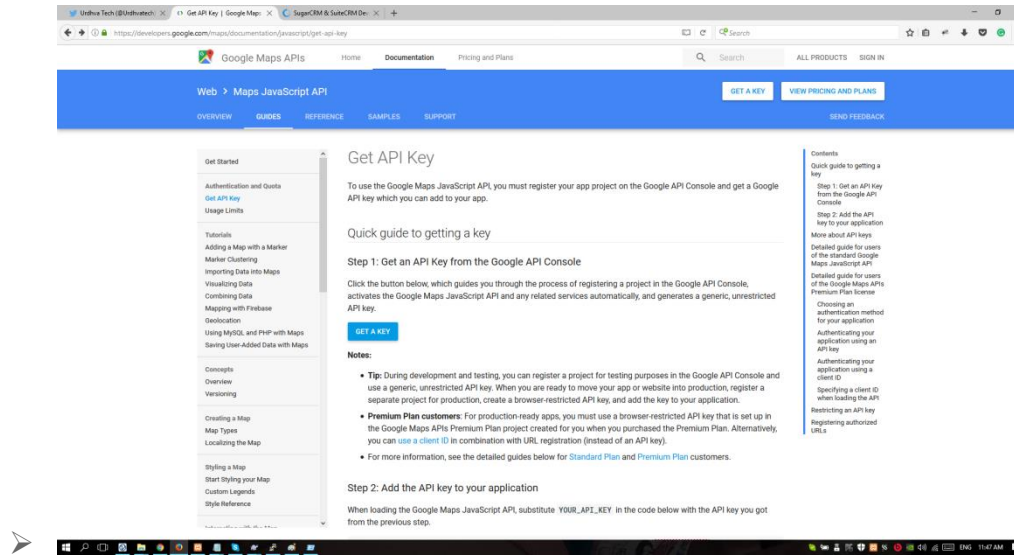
Urdhva Tech (@Urdhvatech) × Get API Key | Google Maps × SugarCRM & SuiteCRM Dev × +

https://developers.google.com/maps/documentation/javascript/get-api-key

Search

Google Maps APIs Home Documentation Pricing and Plans Search ALL PRODUCTS SIGN IN

Web > Maps JavaScript API

GET A KEY VIEW PRICING AND PLANS

OVERVIEW GUIDES REFERENCE SAMPLES SUPPORT SEND FEEDBACK

Get Started

Authentication and Quota
Get API Key
Usage Limits

Tutorials
Adding a Map with a Marker
Marker Clustering
Importing Data into Maps
Visualizing Data
Combining Data
Mapping with Firebase
Geolocation
Using MySQL and PHP with Maps
Saving User-Added Data with Maps

Concepts
Overview
Versioning

Creating a Map
Map Types
Localizing the Map

Styling a Map
Start Styling your Map
Custom Legends
Style Reference

Get API Key

To use the Google Maps JavaScript API, you must register your app project on the Google API Console and get a Google API key which you can add to your app.

Quick guide to getting a key

Step 1: Get an API Key from the Google API Console

Click the button below, which guides you through the process of registering a project in the Google API Console, activates the Google Maps JavaScript API and any related services automatically, and generates a generic, unrestricted API key.

GET A KEY

Notes:

• Tip: During development and testing, you can register a project for testing purposes in the Google API Console and use a generic, unrestricted API key. When you are ready to move your app or website into production, register a separate project for production, create a browser-restricted API key, and add the key to your application.

• Premium Plan customers: For production-ready apps, you must use a browser-restricted API key that is set up in the Google Maps APIs Premium Plan project created for you when you purchased the Premium Plan. Alternatively, you can use a client ID in combination with URL registration (instead of an API key).

• For more information, see the detailed guides below for Standard Plan and Premium Plan customers.

Step 2: Add the API key to your application

When loading the Google Maps JavaScript API, substitute YOUR_API_KEY in the code below with the API key you got from the previous step.

Contents
Quick guide to getting a key
Step 1: Get an API Key from the Google API Console
Step 2: Add the API key to your application
More about API keys
Detailed guide for users of the standard Google Maps JavaScript API
Detailed guide for users of the Google Maps APIs Premium Plan license
Choosing an authentication method for your application
Authenticating your application using an API key
Authenticating your application using a client ID
Specifying a client ID when loading the API
Restricting an API key
Registering authorized URLs

ENG 11:47 AM